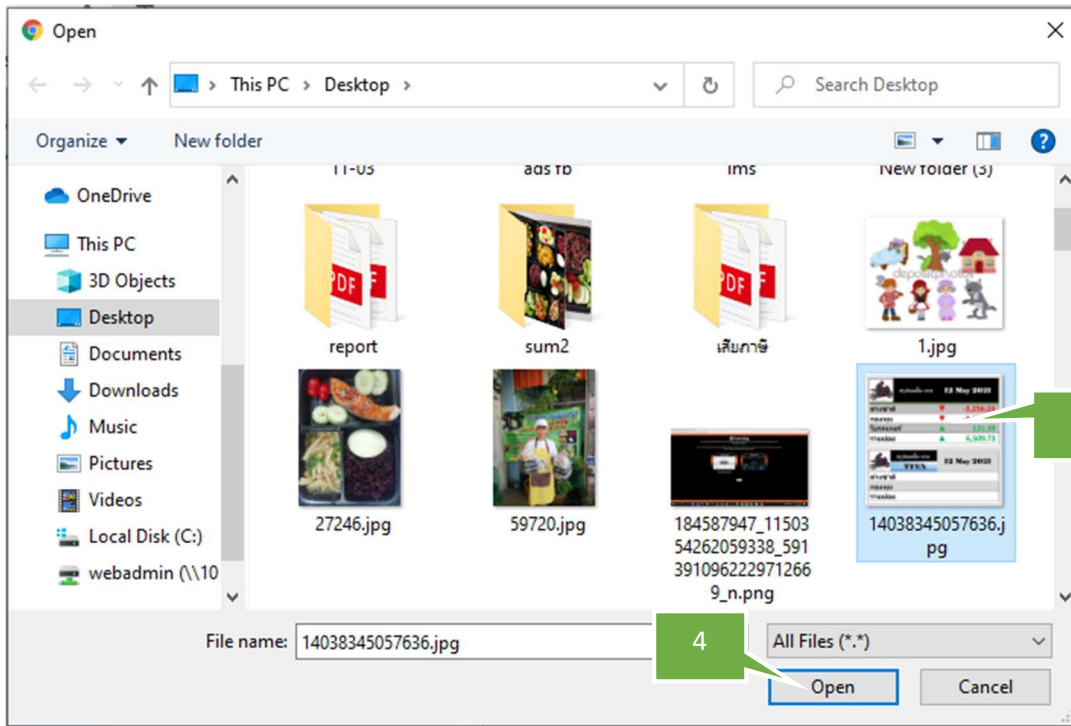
Open

This PC > Desktop >

Search Desktop

Organize ▾ New folder

OneDrive

This PC

3D Objects

Desktop

Documents

Downloads

Music

Pictures

Videos

Local Disk (C:)

webadmin (\\10

11-03

ads fb

lms

New folder (3)

report

sum2

เสียภาษี

1.jpg

27246.jpg

59720.jpg

184587947_1150354262059338_5913910962229712669_n.png

14038345057636.jpg

File name: 14038345057636.jpg

All Files (*.*)

4

Open

Cancel